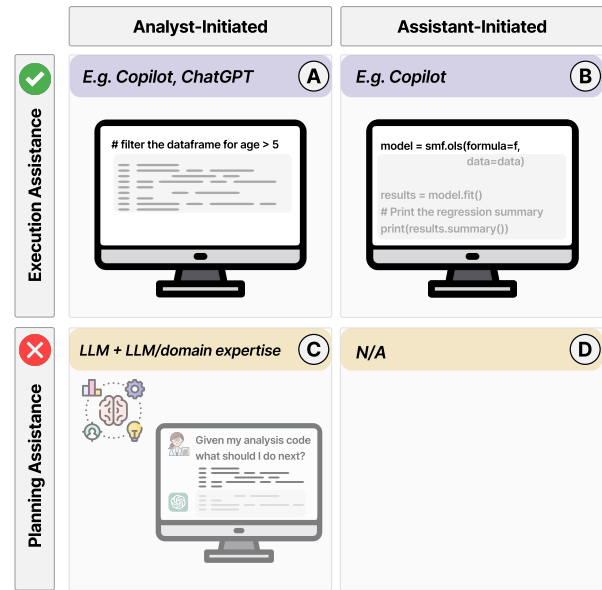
Analyst-Initiated

Assistant-Initiated

Execution Assistance

E.g. Copilot, ChatGPT A

# filter the dataframe for age > 5

E.g. Copilot B

model = smf.ols(formula=f,
data=data)

results = model.fit()
# Print the regression summary
print(results.summary())

Planning Assistance

LLM + LLM/domain expertise C

Given my analysis code what should I do next?

N/A D